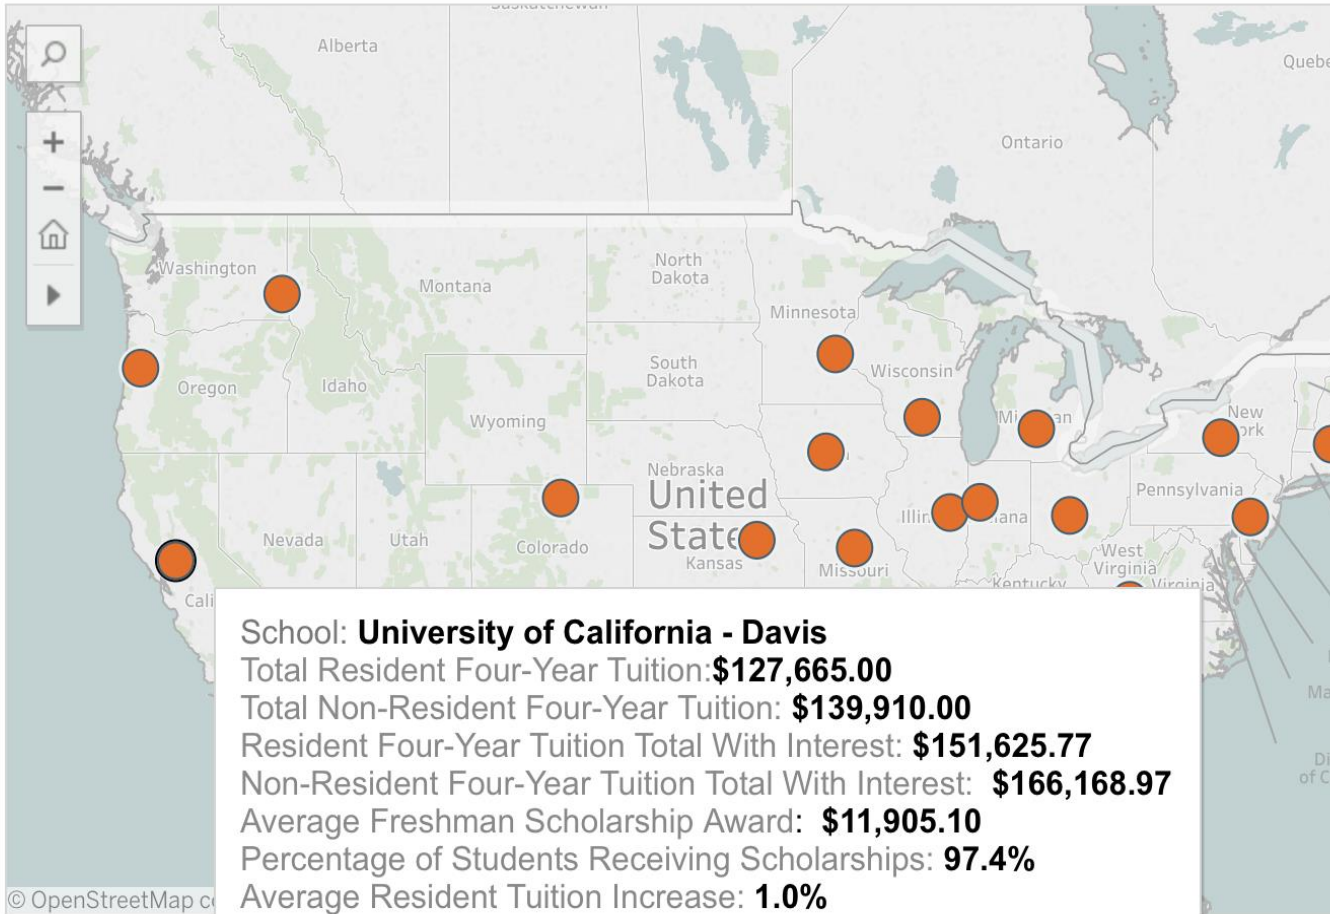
Alberta
Quebe
Ontario
Washington
Montana
North Dakota
Minnesota
South Dakota
Wisconsin
Oregon
Idaho
Wyoming
Mi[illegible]an
New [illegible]ork
Nebraska
United State
Kansas
Pennsylvania
Nevada
Utah
Colorado
Illin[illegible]
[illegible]ana
Missouri
West Virginia
Kentucky
Virginia
Cali
Ma
Di of C

School: **University of California - Davis**
Total Resident Four-Year Tuition:**$127,665.00**
Total Non-Resident Four-Year Tuition: **$139,910.00**
Resident Four-Year Tuition Total With Interest: **$151,625.77**
Non-Resident Four-Year Tuition Total With Interest: **$166,168.97**
Average Freshman Scholarship Award: **$11,905.10**
Percentage of Students Receiving Scholarships: **97.4%**
Average Resident Tuition Increase: **1.0%**

© OpenStreetMap c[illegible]